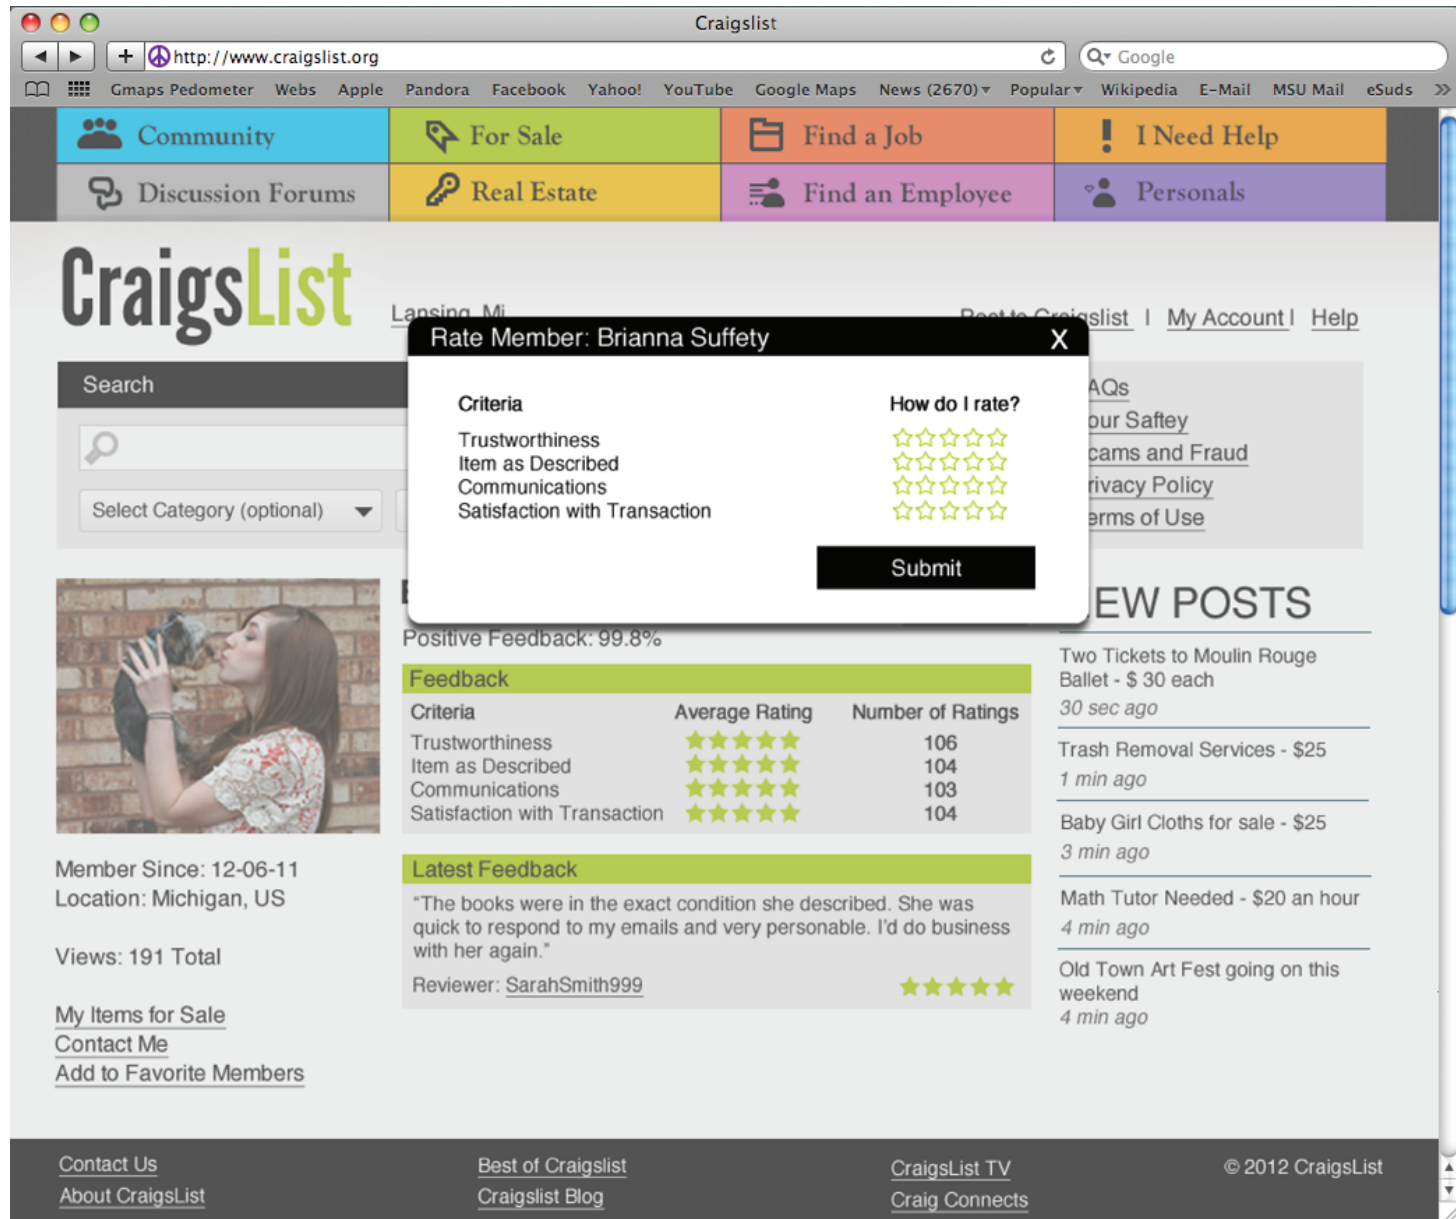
Craigslist

http://www.craigslist.org

Google

Gmaps Pedometer Webs Apple Pandora Facebook Yahoo! YouTube Google Maps News (2670) Popular Wikipedia E-Mail MSU Mail eSuds

Community | For Sale | Find a Job | I Need Help
Discussion Forums | Real Estate | Find an Employee | Personals

CraigsList

Lansing, Mi

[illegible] | My Account | Help

Search

Select Category (optional)

Rate Member: Brianna Suffety X

Criteria
Trustworthiness
Item as Described
Communications
Satisfaction with Transaction

How do I rate?

Submit

AQs
our Saftey
cams and Fraud
rivacy Policy
erms of Use

EW POSTS

Two Tickets to Moulin Rouge Ballet - $ 30 each
30 sec ago

Trash Removal Services - $25
1 min ago

Baby Girl Cloths for sale - $25
3 min ago

Math Tutor Needed - $20 an hour
4 min ago

Old Town Art Fest going on this weekend
4 min ago

Positive Feedback: 99.8%

Feedback

| Criteria | Average Rating | Number of Ratings |
|---|---|---|
| Trustworthiness | ★★★★★ | 106 |
| Item as Described | ★★★★★ | 104 |
| Communications | ★★★★★ | 103 |
| Satisfaction with Transaction | ★★★★★ | 104 |

Latest Feedback

"The books were in the exact condition she described. She was quick to respond to my emails and very personable. I'd do business with her again."

Reviewer: SarahSmith999

Member Since: 12-06-11
Location: Michigan, US

Views: 191 Total

My Items for Sale
Contact Me
Add to Favorite Members

Contact Us
About CraigsList

Best of Craigslist
Craigslist Blog

CraigsList TV
Craig Connects

© 2012 CraigsList